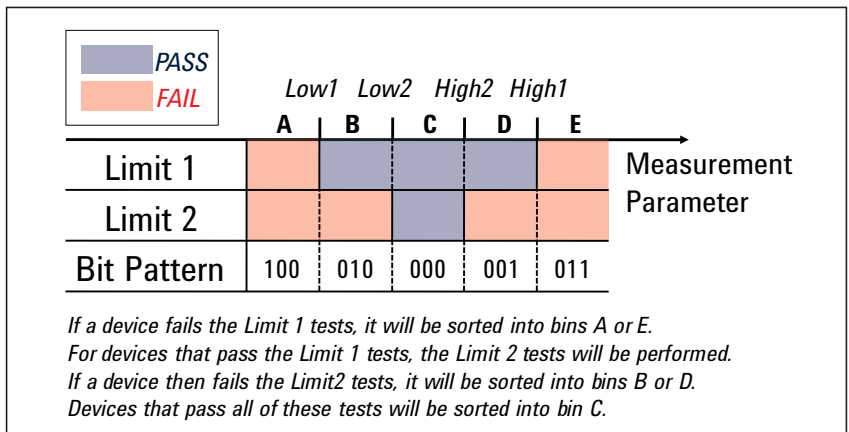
PASS
FAIL

Low1 Low2 High2 High1

| | A | B | C | D | E |
|---|---|---|---|---|---|
| Limit 1 | | | | | |
| Limit 2 | | | | | |
| Bit Pattern | 100 | 010 | 000 | 001 | 011 |

Measurement Parameter

If a device fails the Limit 1 tests, it will be sorted into bins A or E.
For devices that pass the Limit 1 tests, the Limit 2 tests will be performed.
If a device then fails the Limit2 tests, it will be sorted into bins B or D.
Devices that pass all of these tests will be sorted into bin C.